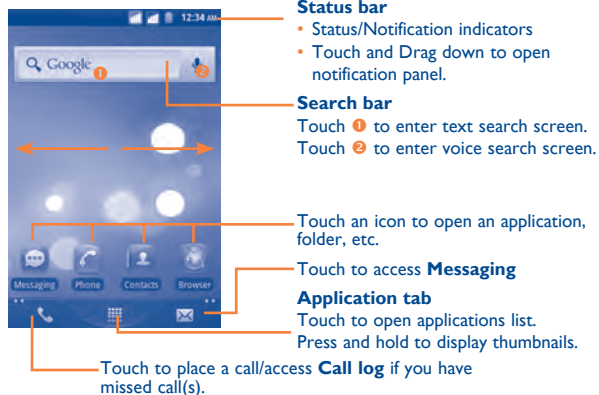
12:34 AM

Google 1 2

Messaging Phone Contacts Browser

Status bar
• Status/Notification indicators
• Touch and Drag down to open notification panel.

Search bar
Touch 1 to enter text search screen.
Touch 2 to enter voice search screen.

Touch an icon to open an application, folder, etc.

Touch to access **Messaging**

Application tab
Touch to open applications list.
Press and hold to display thumbnails.

Touch to place a call/access **Call log** if you have missed call(s).